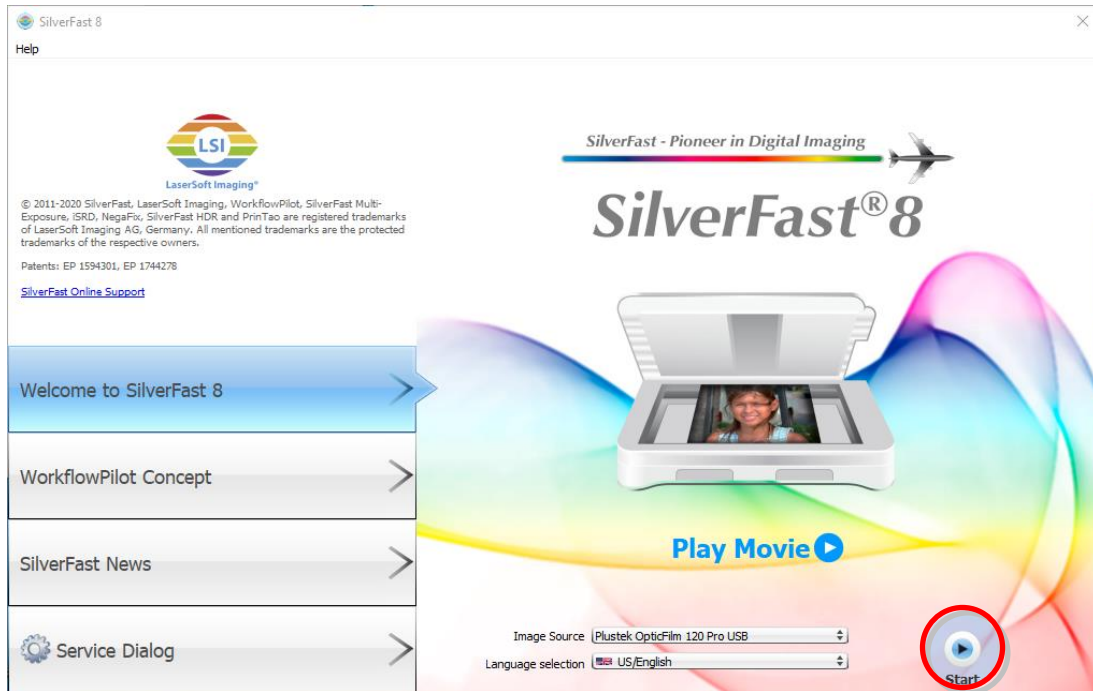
SilverFast 8

Help

LSI
LaserSoft Imaging®

© 2011-2020 SilverFast, LaserSoft Imaging, WorkflowPilot, SilverFast Multi-Exposure, iSRD, NegaFix, SilverFast HDR and PrinTao are registered trademarks of LaserSoft Imaging AG, Germany. All mentioned trademarks are the protected trademarks of the respective owners.

Patents: EP 1594301, EP 1744278

SilverFast Online Support

SilverFast - Pioneer in Digital Imaging

SilverFast®8

Welcome to SilverFast 8

WorkflowPilot Concept

SilverFast News

Service Dialog

Play Movie

Image Source Plustek OpticFilm 120 Pro USB

Language selection US/English

Start